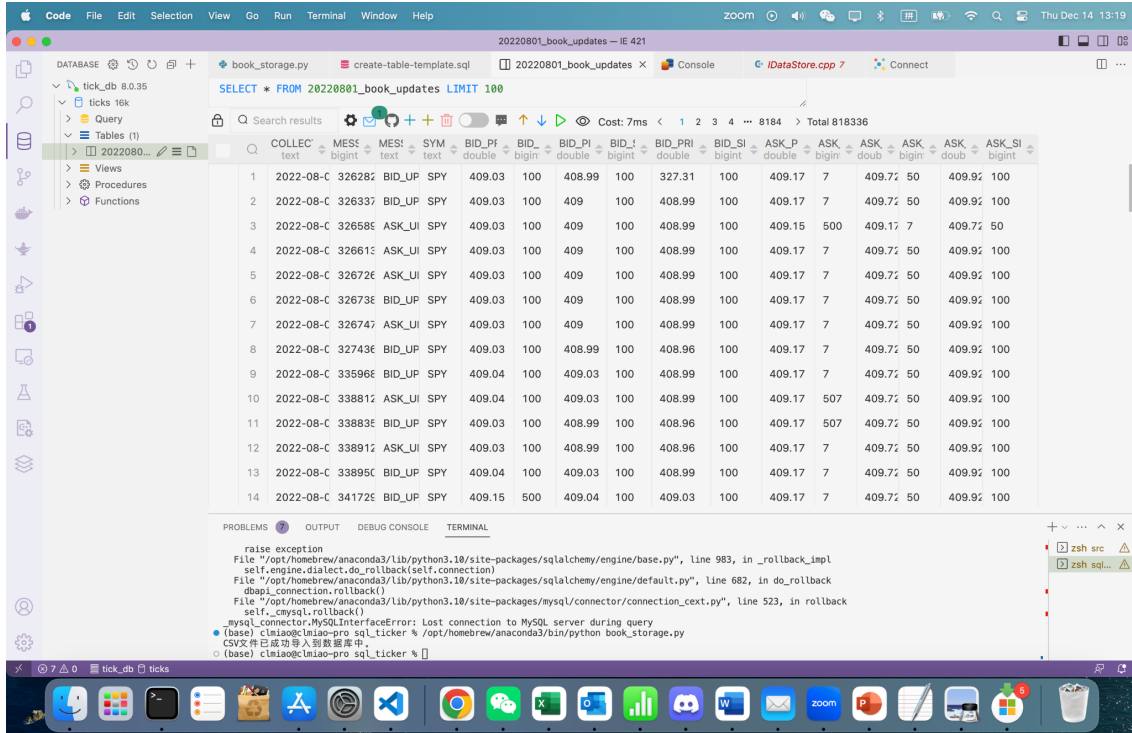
Code File Edit Selection View Go Run Terminal Window Help
zoom
Thu Dec 14 13:19

20220801_book_updates — IE 421

DATABASE
tick_db 8.0.35
ticks 16k
Query
Tables (1)
2022080...
Views
Procedures
Functions

book_storage.py
create-table-template.sql
20220801_book_updates
Console
IDataStore.cpp 7
Connect

SELECT * FROM 20220801_book_updates LIMIT 100

Search results
Cost: 7ms
1 2 3 4 ··· 8184 > Total 818336

| | COLLEC text | MESS bigint | MESS text | SYM text | BID_PF double | BID_ bigint | BID_PI double | BID_S bigint | BID_PRI double | BID_SI bigint | ASK_P double | ASK bigint | ASK doub | ASK bigint | ASK doub | ASK_SI bigint |
|---|---|---|---|---|---|---|---|---|---|---|---|---|---|---|---|---|
| 1 | 2022-08-C | 326282 | BID_UP | SPY | 409.03 | 100 | 408.99 | 100 | 327.31 | 100 | 409.17 | 7 | 409.72 | 50 | 409.92 | 100 |
| 2 | 2022-08-C | 326337 | BID_UP | SPY | 409.03 | 100 | 409 | 100 | 408.99 | 100 | 409.17 | 7 | 409.72 | 50 | 409.92 | 100 |
| 3 | 2022-08-C | 326589 | ASK_UI | SPY | 409.03 | 100 | 409 | 100 | 408.99 | 100 | 409.15 | 500 | 409.17 | 7 | 409.72 | 50 |
| 4 | 2022-08-C | 326613 | ASK_UI | SPY | 409.03 | 100 | 409 | 100 | 408.99 | 100 | 409.17 | 7 | 409.72 | 50 | 409.92 | 100 |
| 5 | 2022-08-C | 326726 | ASK_UI | SPY | 409.03 | 100 | 409 | 100 | 408.99 | 100 | 409.17 | 7 | 409.72 | 50 | 409.92 | 100 |
| 6 | 2022-08-C | 326738 | BID_UP | SPY | 409.03 | 100 | 409 | 100 | 408.99 | 100 | 409.17 | 7 | 409.72 | 50 | 409.92 | 100 |
| 7 | 2022-08-C | 326747 | ASK_UI | SPY | 409.03 | 100 | 409 | 100 | 408.99 | 100 | 409.17 | 7 | 409.72 | 50 | 409.92 | 100 |
| 8 | 2022-08-C | 327436 | BID_UP | SPY | 409.03 | 100 | 408.99 | 100 | 408.96 | 100 | 409.17 | 7 | 409.72 | 50 | 409.92 | 100 |
| 9 | 2022-08-C | 335968 | BID_UP | SPY | 409.04 | 100 | 409.03 | 100 | 408.99 | 100 | 409.17 | 7 | 409.72 | 50 | 409.92 | 100 |
| 10 | 2022-08-C | 338812 | ASK_UI | SPY | 409.04 | 100 | 409.03 | 100 | 408.99 | 100 | 409.17 | 507 | 409.72 | 50 | 409.92 | 100 |
| 11 | 2022-08-C | 338835 | BID_UP | SPY | 409.03 | 100 | 408.99 | 100 | 408.96 | 100 | 409.17 | 507 | 409.72 | 50 | 409.92 | 100 |
| 12 | 2022-08-C | 338912 | ASK_UI | SPY | 409.03 | 100 | 408.99 | 100 | 408.96 | 100 | 409.17 | 7 | 409.72 | 50 | 409.92 | 100 |
| 13 | 2022-08-C | 338950 | BID_UP | SPY | 409.04 | 100 | 409.03 | 100 | 408.99 | 100 | 409.17 | 7 | 409.72 | 50 | 409.92 | 100 |
| 14 | 2022-08-C | 341729 | BID_UP | SPY | 409.15 | 500 | 409.04 | 100 | 409.03 | 100 | 409.17 | 7 | 409.72 | 50 | 409.92 | 100 |

PROBLEMS 7 OUTPUT DEBUG CONSOLE TERMINAL

    raise exception
  File "/opt/homebrew/anaconda3/lib/python3.10/site-packages/sqlalchemy/engine/base.py", line 983, in _rollback_impl
    self.engine.dialect.do_rollback(self.connection)
  File "/opt/homebrew/anaconda3/lib/python3.10/site-packages/sqlalchemy/engine/default.py", line 682, in do_rollback
    dbapi_connection.rollback()
  File "/opt/homebrew/anaconda3/lib/python3.10/site-packages/mysql/connector/connection_cext.py", line 523, in rollback
    self._cmysql.rollback()
_mysql_connector.MySQLInterfaceError: Lost connection to MySQL server during query
(base) clmiao@clmiao-pro sql_ticker % /opt/homebrew/anaconda3/bin/python book_storage.py
CSV文件已成功导入到数据库中。
(base) clmiao@clmiao-pro sql_ticker %

zsh src
zsh sql...

⊗ 7 ⚠ 0 tick_db ticks